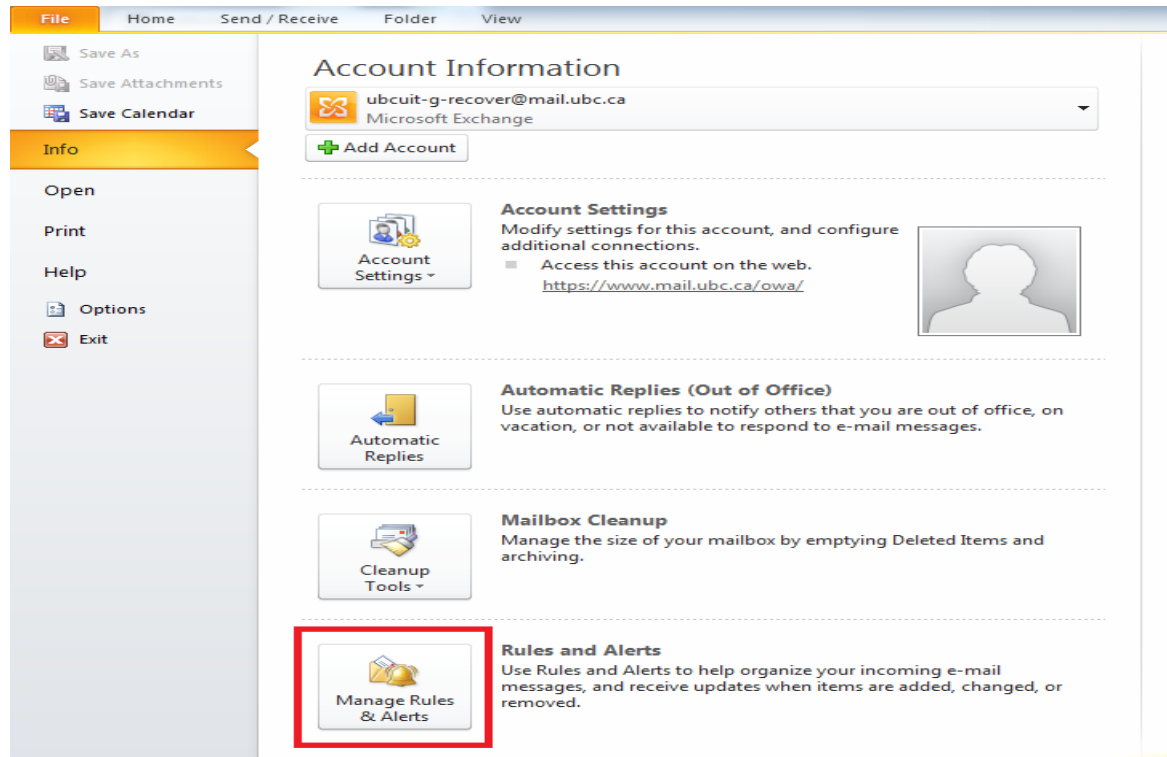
File Home Send / Receive Folder View

Save As
Save Attachments
Save Calendar
Info
Open
Print
Help
Options
Exit

Account Information

ubcuit-g-recover@mail.ubc.ca
Microsoft Exchange

Add Account

Account Settings

Account Settings
Modify settings for this account, and configure additional connections.
Access this account on the web.
https://www.mail.ubc.ca/owa/

Automatic Replies

Automatic Replies (Out of Office)
Use automatic replies to notify others that you are out of office, on vacation, or not available to respond to e-mail messages.

Cleanup Tools

Mailbox Cleanup
Manage the size of your mailbox by emptying Deleted Items and archiving.

Manage Rules & Alerts

Rules and Alerts
Use Rules and Alerts to help organize your incoming e-mail messages, and receive updates when items are added, changed, or removed.